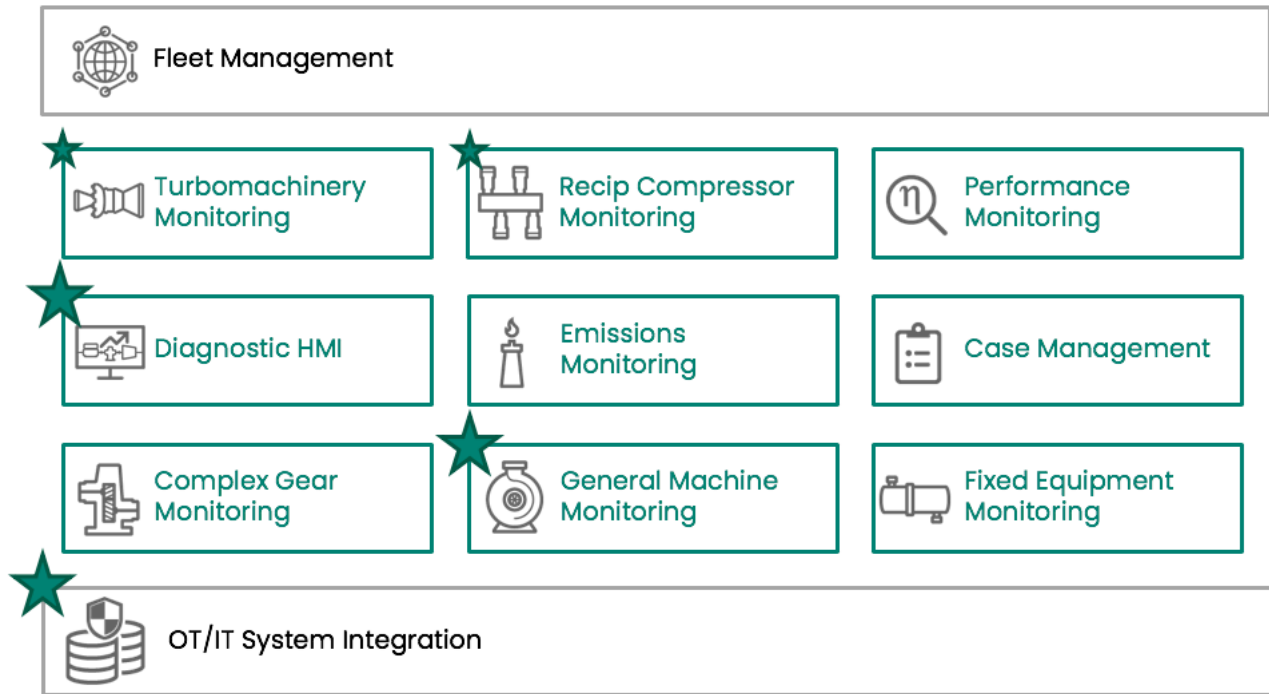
Fleet Management

Turbomachinery Monitoring

Recip Compressor Monitoring

Performance Monitoring

Diagnostic HMI

Emissions Monitoring

Case Management

Complex Gear Monitoring

General Machine Monitoring

Fixed Equipment Monitoring

OT/IT System Integration